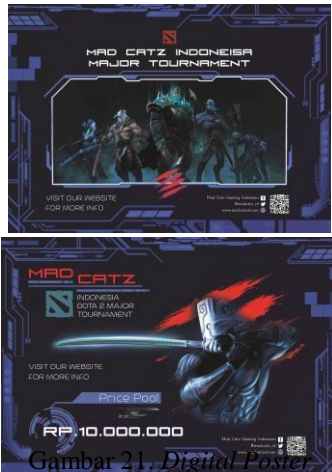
MAD CATZ INDONEISA
MAJOR TOURNAMENT

VISIT OUR WEBSITE
FOR MORE INFO

Mad Catz Gaming Indonesia
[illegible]
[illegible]

MAD CATZ

INDONESIA
DOTA 2 MAJOR
TOURNAMENT

VISIT OUR WEBSITE
FOR MORE INFO

Price Pool

RP.10.000.000

Mad Catz Gaming Indonesia
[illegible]
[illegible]

Gambar 21. Digital Poster